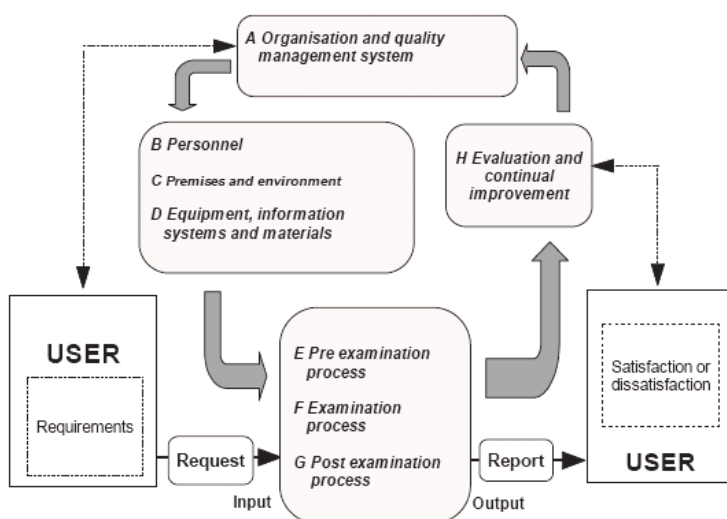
A Organisation and quality management system

B Personnel

C Premises and environment

D Equipment, information systems and materials

H Evaluation and continual improvement

USER

Requirements

Request

Input

E Pre examination process

F Examination process

G Post examination process

Report

Output

Satisfaction or dissatisfaction

USER